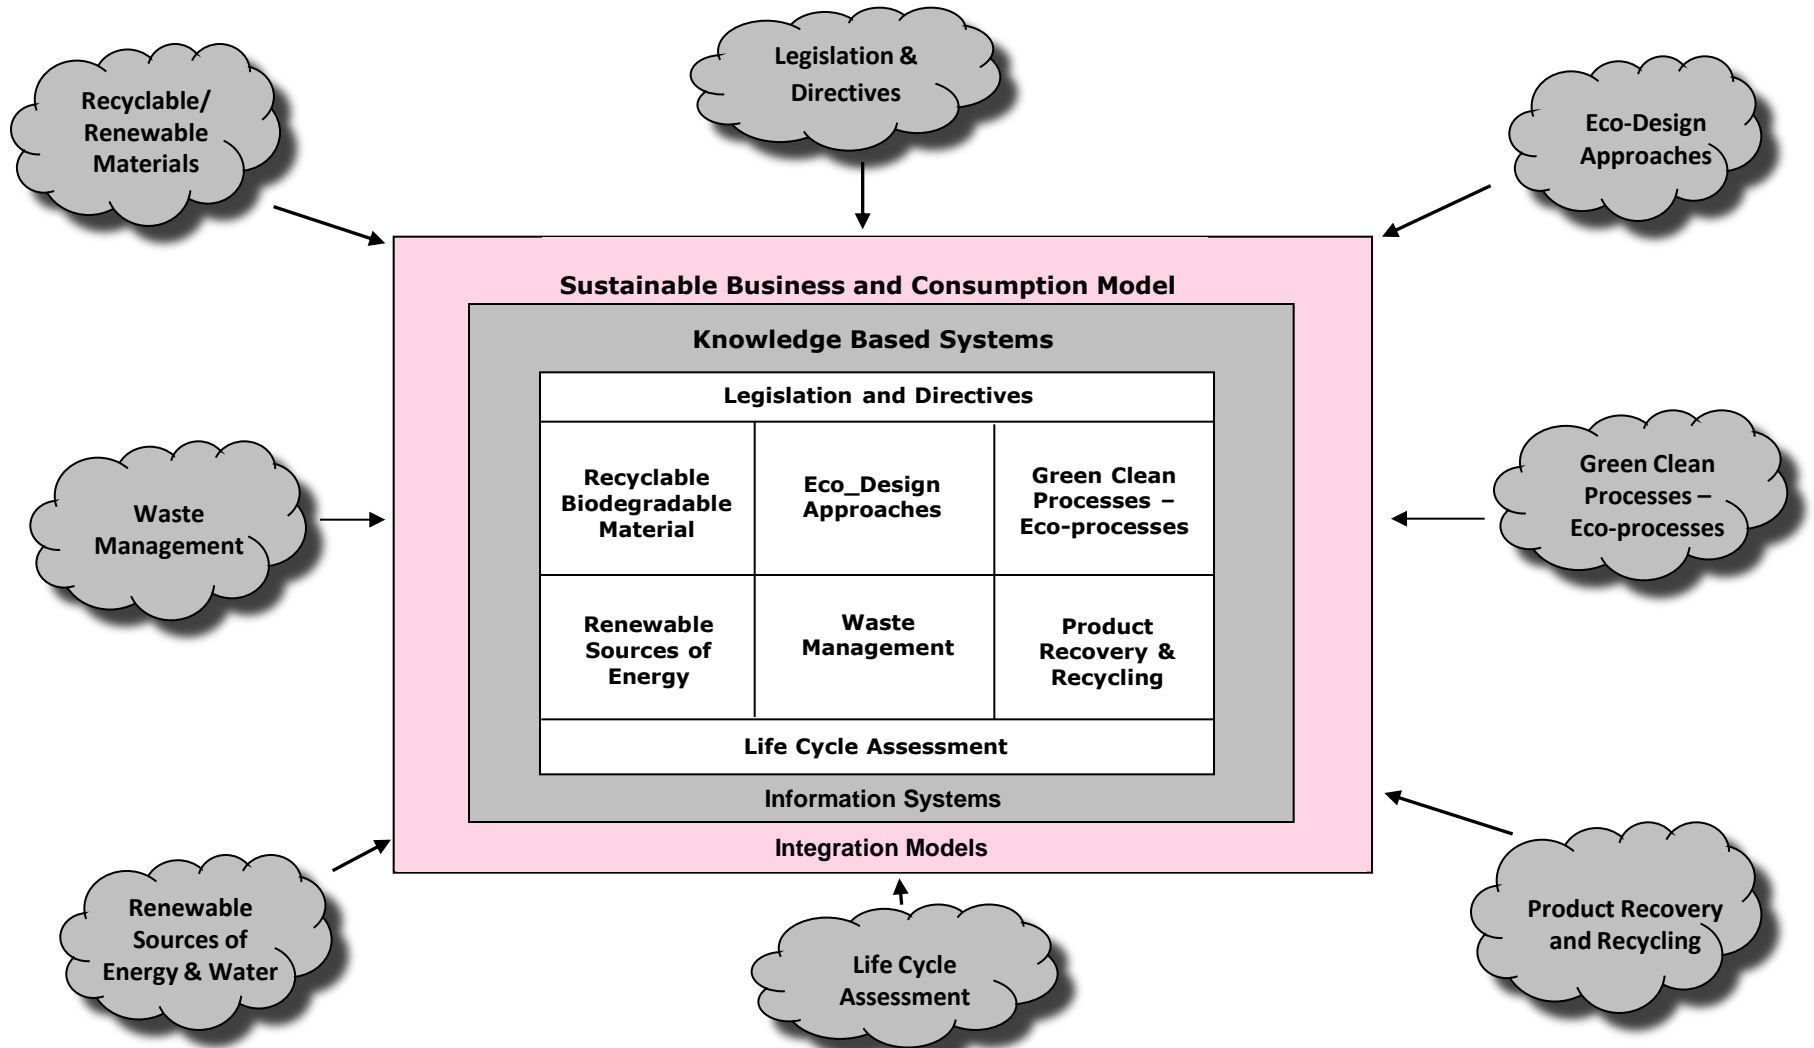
Legislation & Directives

Recyclable/ Renewable Materials

Eco-Design Approaches

Sustainable Business and Consumption Model

Knowledge Based Systems

| Legislation and Directives | | |
|---|---|---|
| Recyclable Biodegradable Material | Eco_Design Approaches | Green Clean Processes – Eco-processes |
| Renewable Sources of Energy | Waste Management | Product Recovery & Recycling |
| Life Cycle Assessment | | |

Information Systems

Integration Models

Waste Management

Green Clean Processes – Eco-processes

Renewable Sources of Energy & Water

Life Cycle Assessment

Product Recovery and Recycling